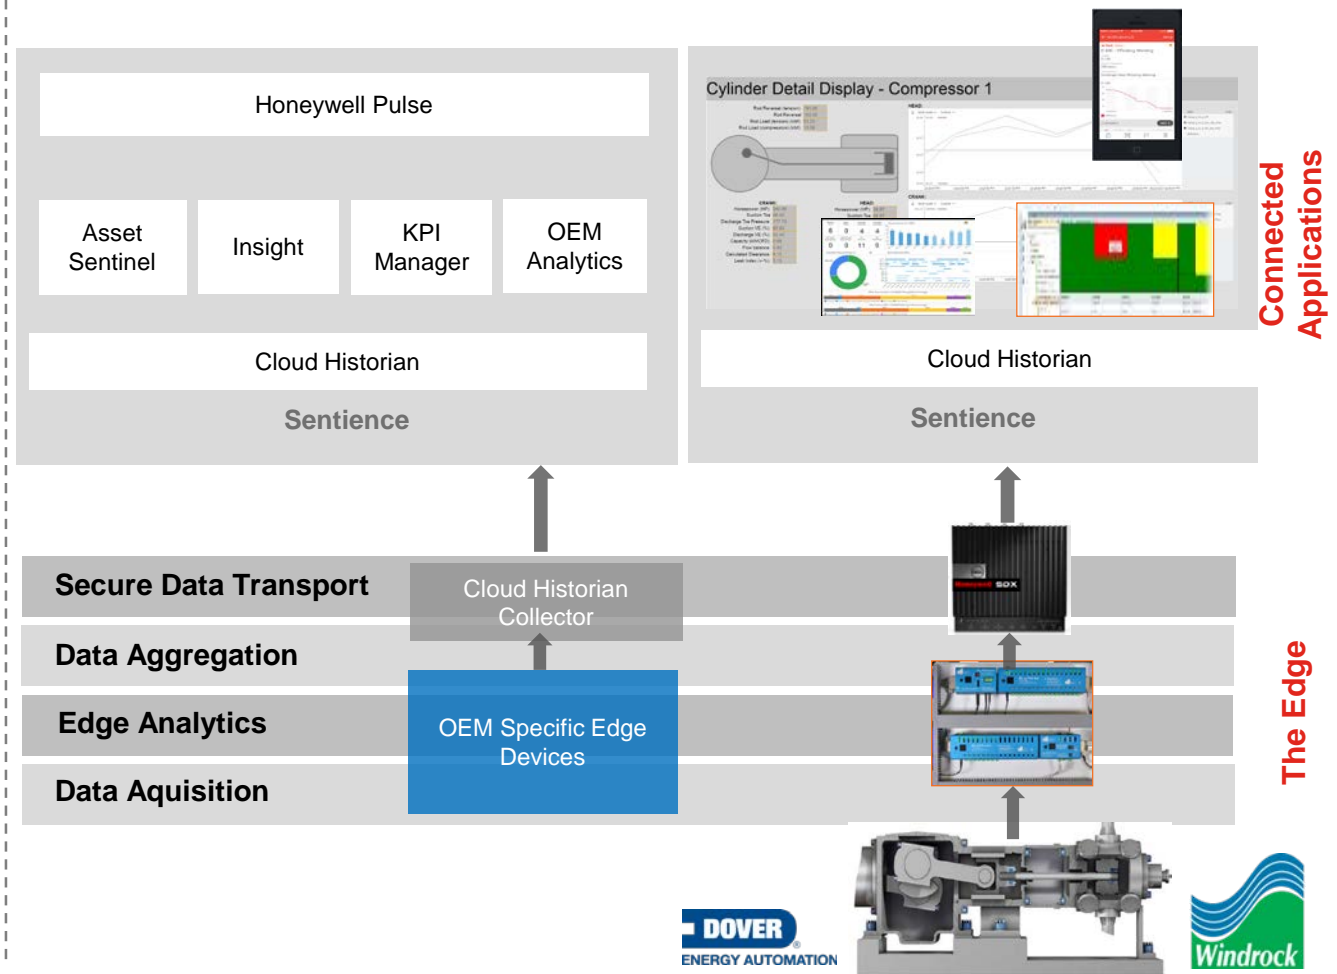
Honeywell Pulse

Asset Sentinel

Insight

KPI Manager

OEM Analytics

Cloud Historian

Sentience

Cylinder Detail Display - Compressor 1

Cloud Historian

Sentience

Connected Applications

Secure Data Transport

Cloud Historian Collector

Data Aggregation

Edge Analytics

OEM Specific Edge Devices

Data Aquisition

The Edge

DOVER ENERGY AUTOMATION

Windrock